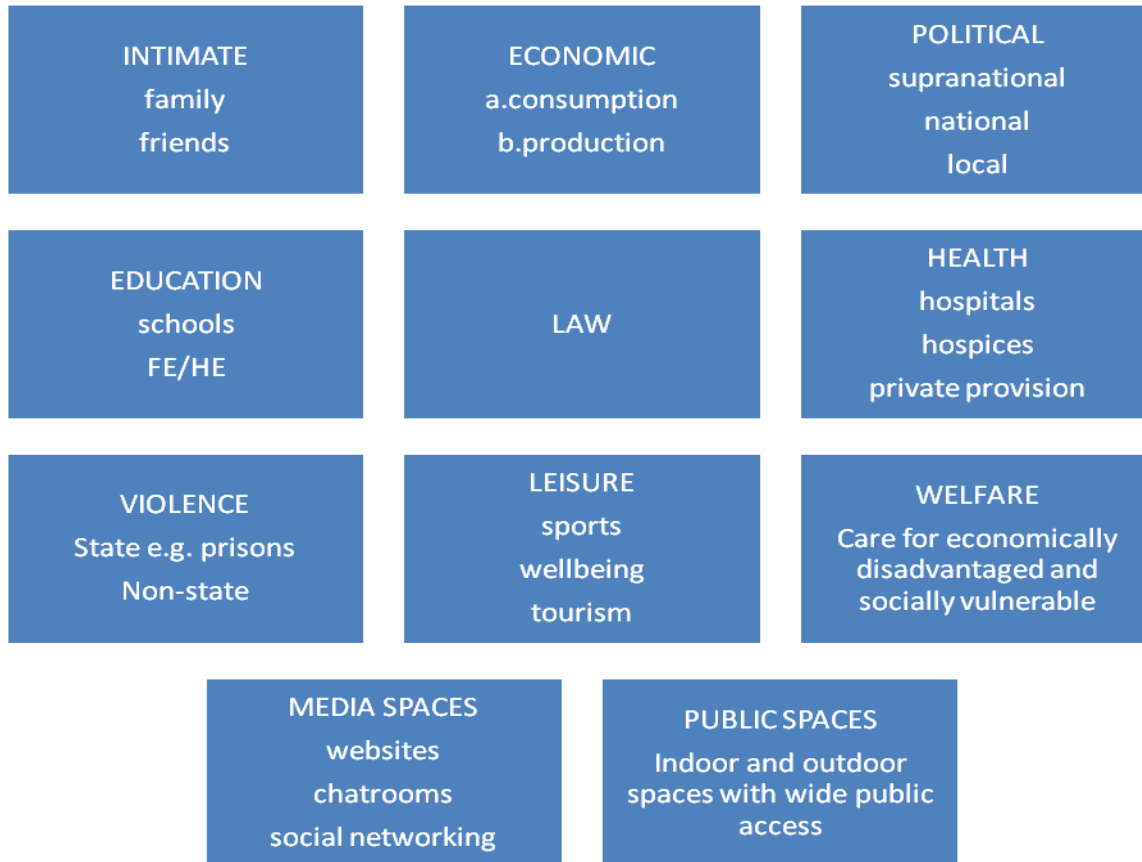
INTIMATE
family
friends

ECONOMIC
a.consumption
b.production

POLITICAL
supranational
national
local

EDUCATION
schools
FE/HE

LAW

HEALTH
hospitals
hospices
private provision

VIOLENCE
State e.g. prisons
Non-state

LEISURE
sports
wellbeing
tourism

WELFARE
Care for economically disadvantaged and socially vulnerable

MEDIA SPACES
websites
chatrooms
social networking

PUBLIC SPACES
Indoor and outdoor spaces with wide public access